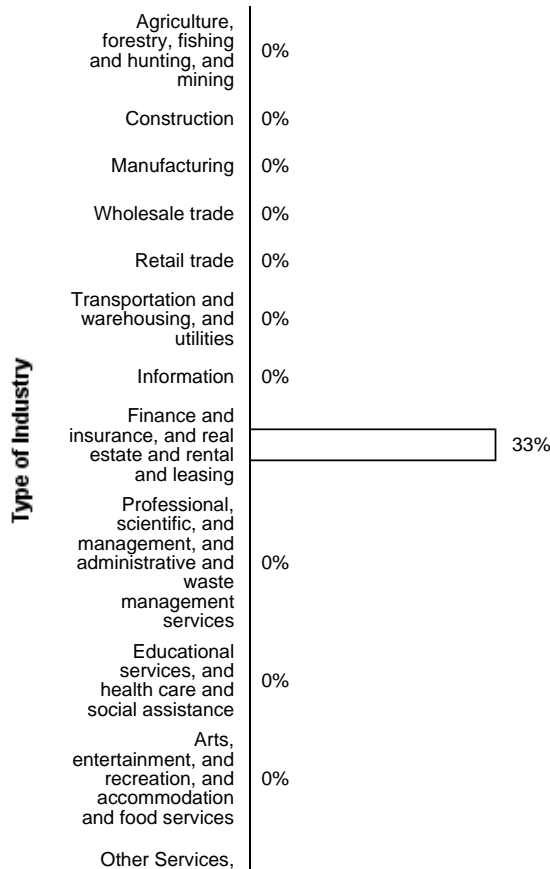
Type of Industry

Agriculture, forestry, fishing and hunting, and mining 0%

Construction 0%

Manufacturing 0%

Wholesale trade 0%

Retail trade 0%

Transportation and warehousing, and utilities 0%

Information 0%

Finance and insurance, and real estate and rental and leasing 33%

Professional, scientific, and management, and administrative and waste management services 0%

Educational services, and health care and social assistance 0%

Arts, entertainment, and recreation, and accommodation and food services 0%

Other Services,